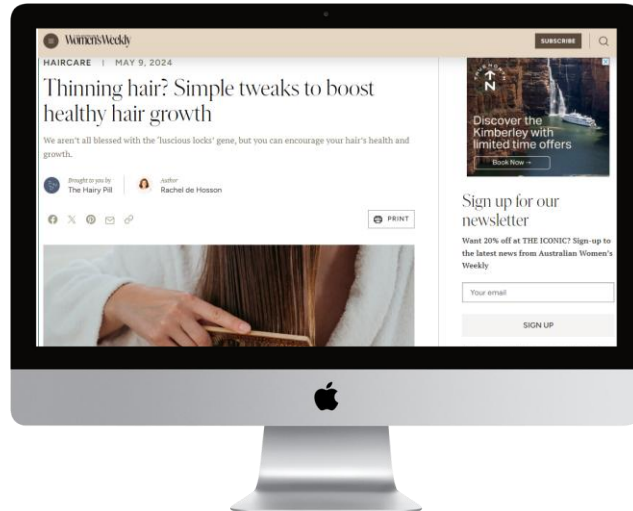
Women's Weekly

SUBSCRIBE

HAIRCARE | MAY 9, 2024

Thinning hair? Simple tweaks to boost healthy hair growth

We aren't all blessed with the 'luscious locks' gene, but you can encourage your hair's health and growth.

Brought to you by
The Hairy Pill

Author
Rachel de Hosson

PRINT

Discover the Kimberley with limited time offers

Book Now →

Sign up for our newsletter

Want 20% off at THE ICONIC? Sign-up to the latest news from Australian Women's Weekly

Your email

SIGN UP